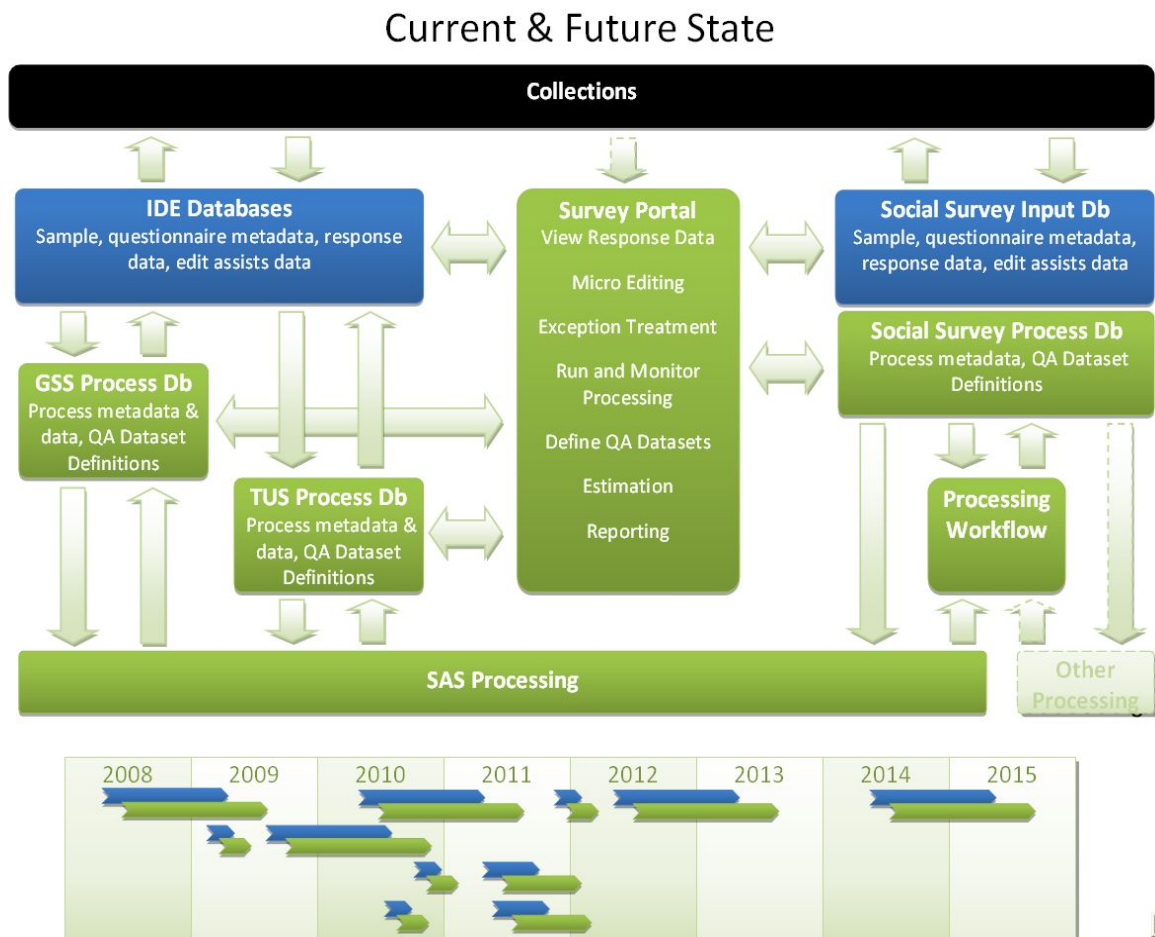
Current & Future State

Collections

IDE Databases
Sample, questionnaire metadata, response data, edit assists data

Survey Portal
View Response Data

Micro Editing

Exception Treatment

Run and Monitor Processing

Define QA Datasets

Estimation

Reporting

Social Survey Input Db
Sample, questionnaire metadata, response data, edit assists data

Social Survey Process Db
Process metadata, QA Dataset Definitions

GSS Process Db
Process metadata & data, QA Dataset Definitions

TUS Process Db
Process metadata & data, QA Dataset Definitions

Processing Workflow

SAS Processing

Other Processing

| 2008 | 2009 | 2010 | 2011 | 2012 | 2013 | 2014 | 2015 |
|---|---|---|---|---|---|---|---|